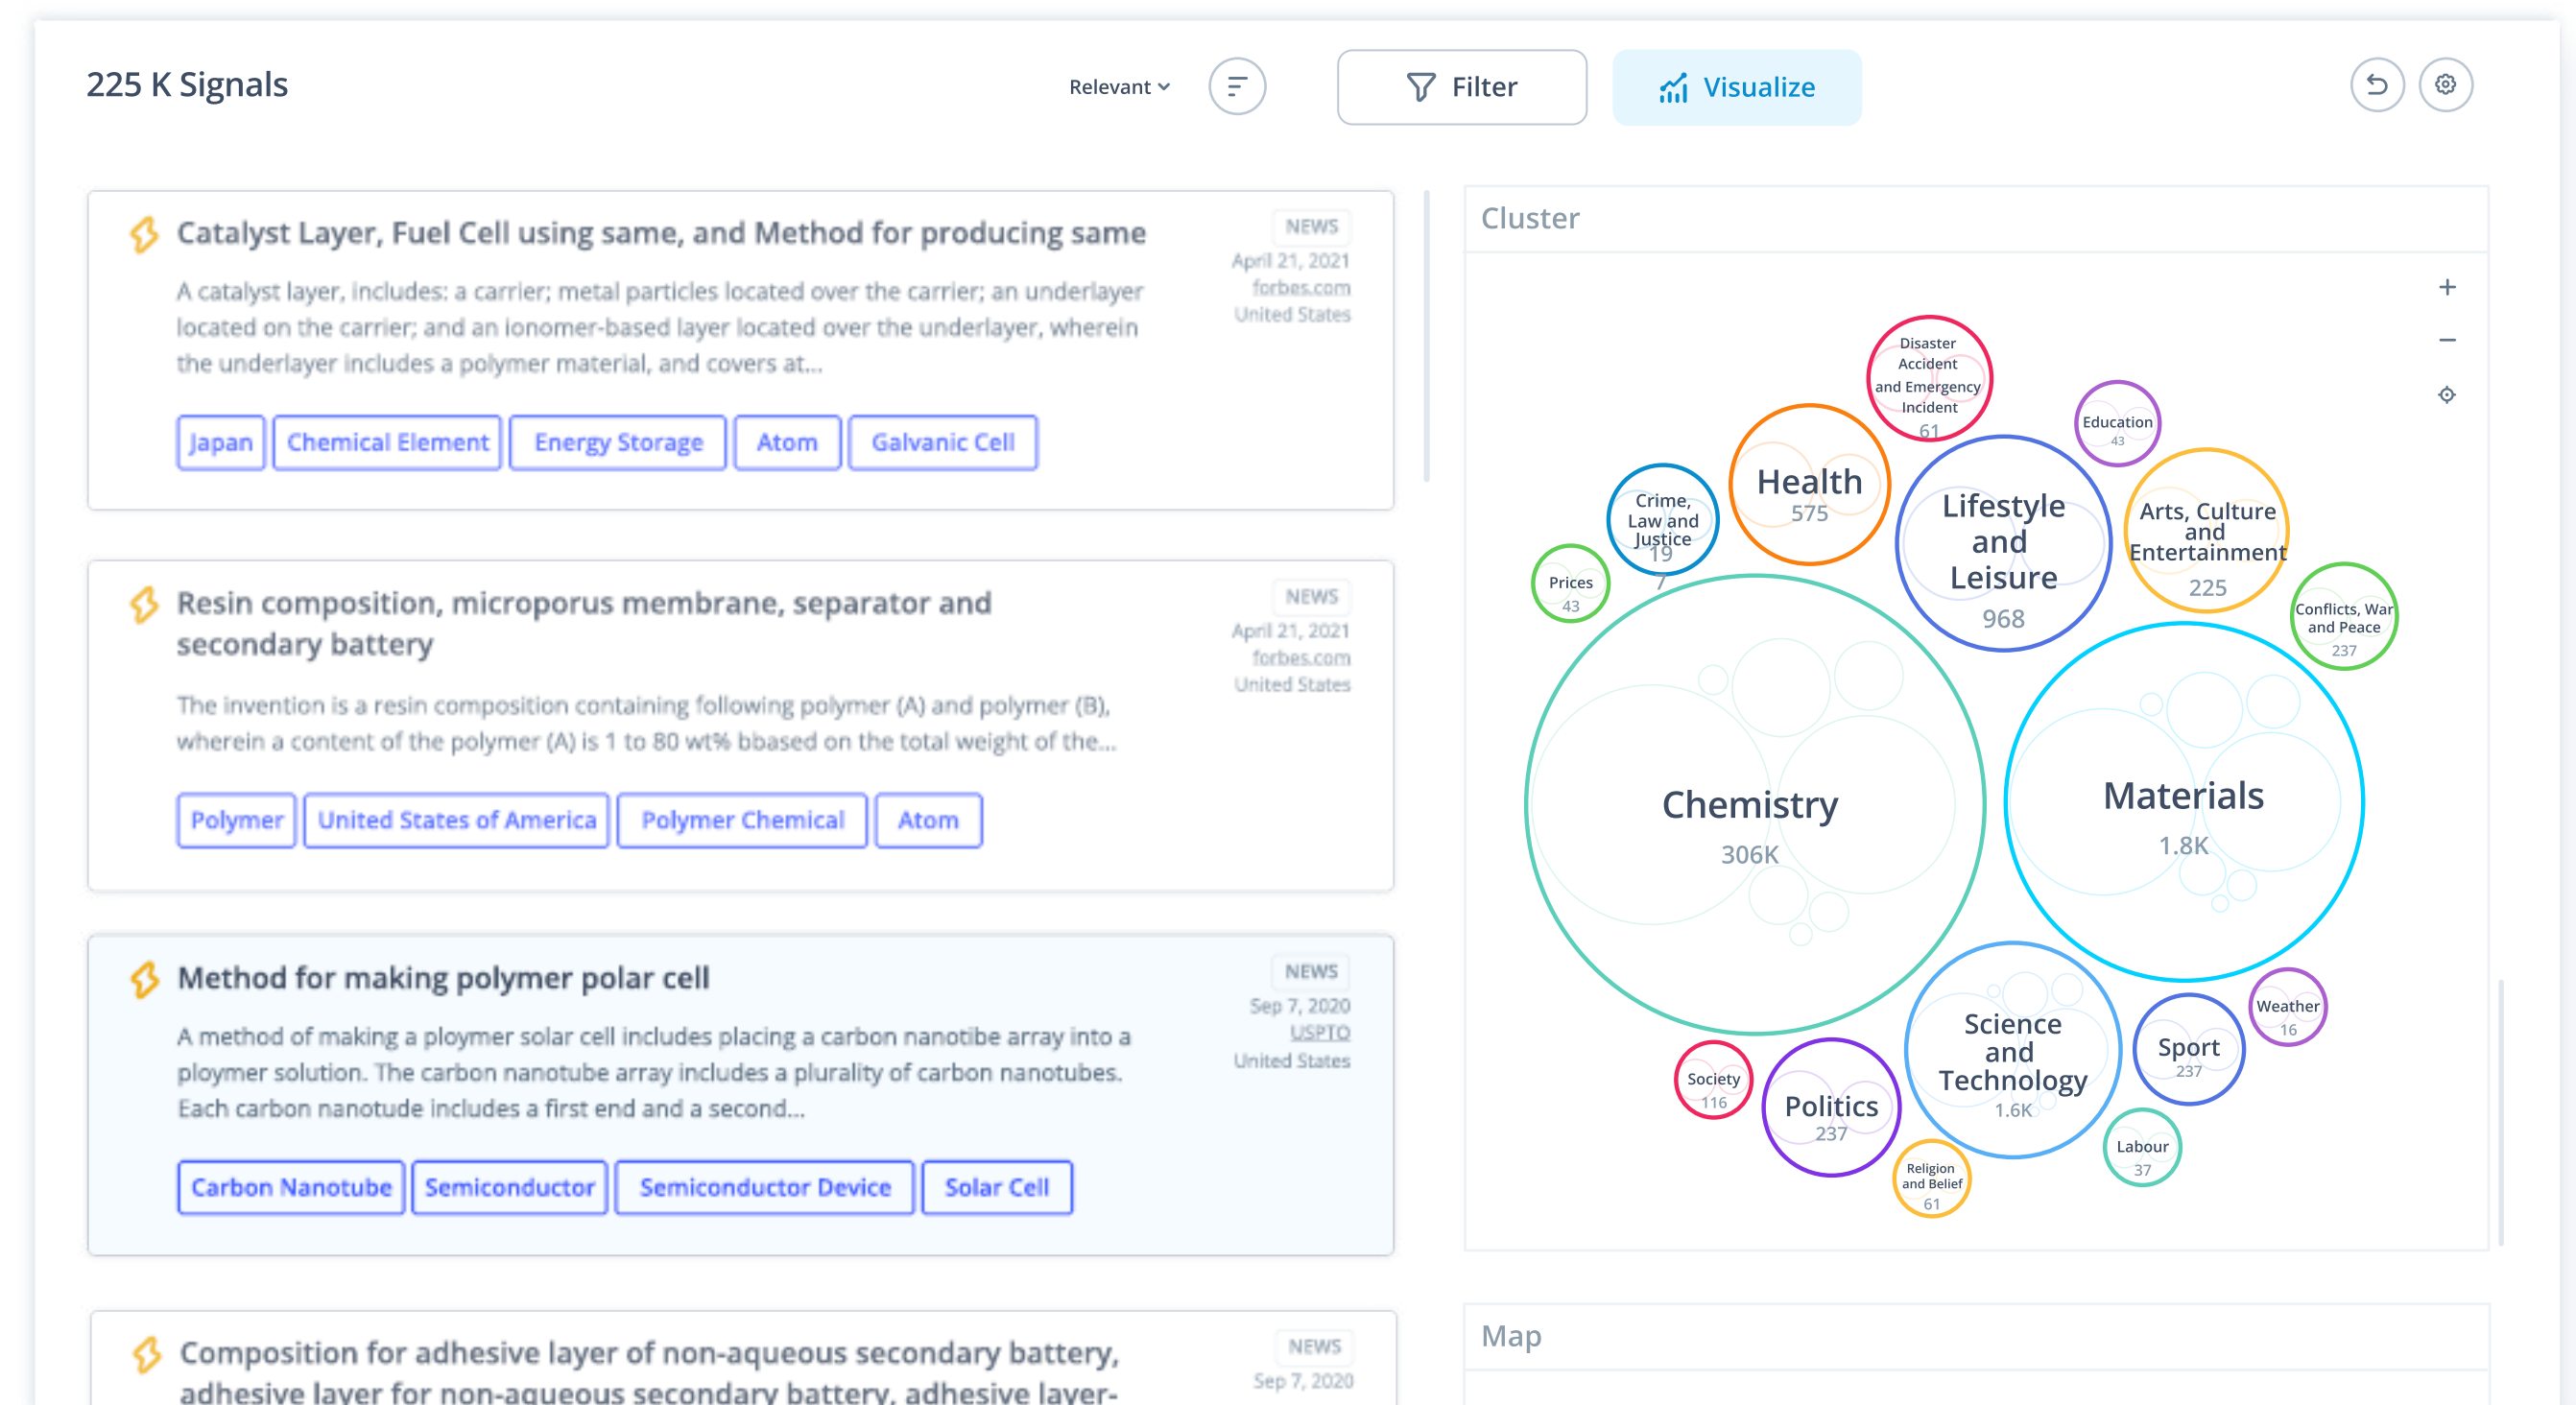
225 K Signals

Relevant

Filter

Visualize

Catalyst Layer, Fuel Cell using same, and Method for producing same

A catalyst layer, includes: a carrier; metal particles located over the carrier; an underlayer located on the carrier; and an ionomer-based layer located over the underlayer, wherein the underlayer includes a polymer material, and covers at...

Japan | Chemical Element | Energy Storage | Atom | Galvanic Cell

NEWS
April 21, 2021
forbes.com
United States

Resin composition, microporus membrane, separator and secondary battery

The invention is a resin composition containing following polymer (A) and polymer (B), wherein a content of the polymer (A) is 1 to 80 wt% bbased on the total weight of the...

Polymer | United States of America | Polymer Chemical | Atom

NEWS
April 21, 2021
forbes.com
United States

Method for making polymer polar cell

A method of making a ploymer solar cell includes placing a carbon nanotibe array into a ploymer solution. The carbon nanotube array includes a plurality of carbon nanotubes. Each carbon nanotude includes a first end and a second...

Carbon Nanotube | Semiconductor | Semiconductor Device | Solar Cell

NEWS
Sep 7, 2020
USPTO
United States

Composition for adhesive layer of non-aqueous secondary battery, adhesive layer for non-aqueous secondary battery, adhesive layer-

NEWS
Sep 7, 2020

Cluster

+
−

Disaster Accident and Emergency Incident 61
Education 43
Health 575
Crime, Law and Justice 19
Lifestyle and Leisure 968
Arts, Culture and Entertainment 225
Prices 43
Conflicts, War and Peace 237
Chemistry 306K
Materials 1.8K
Science and Technology 1.6K
Weather 16
Sport 237
Society 116
Politics 237
Labour 37
Religion and Belief 61

Map